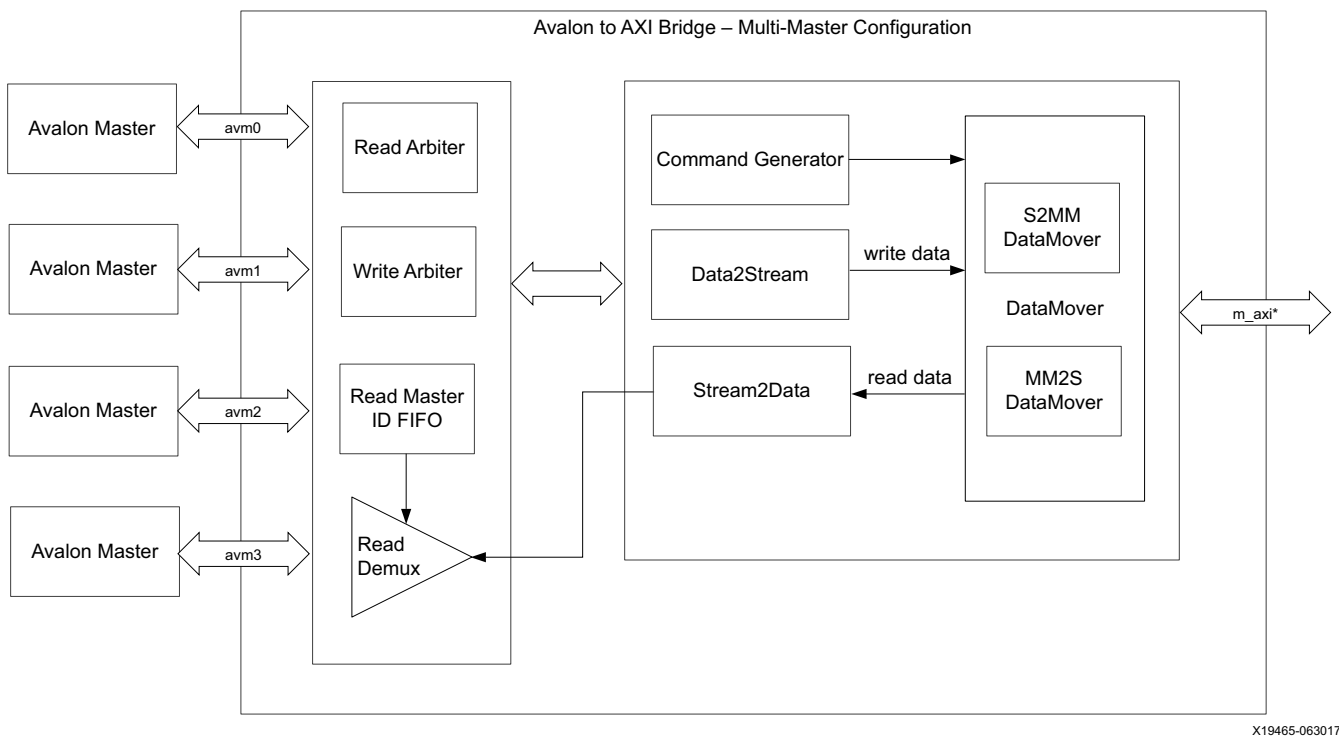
Avalon to AXI Bridge – Multi-Master Configuration

Avalon Master

avm0

Avalon Master

avm1

Avalon Master

avm2

Avalon Master

avm3

Read Arbiter

Write Arbiter

Read Master ID FIFO

Read Demux

Command Generator

Data2Stream

write data

Stream2Data

read data

S2MM DataMover

DataMover

MM2S DataMover

m_axi*

X19465-063017